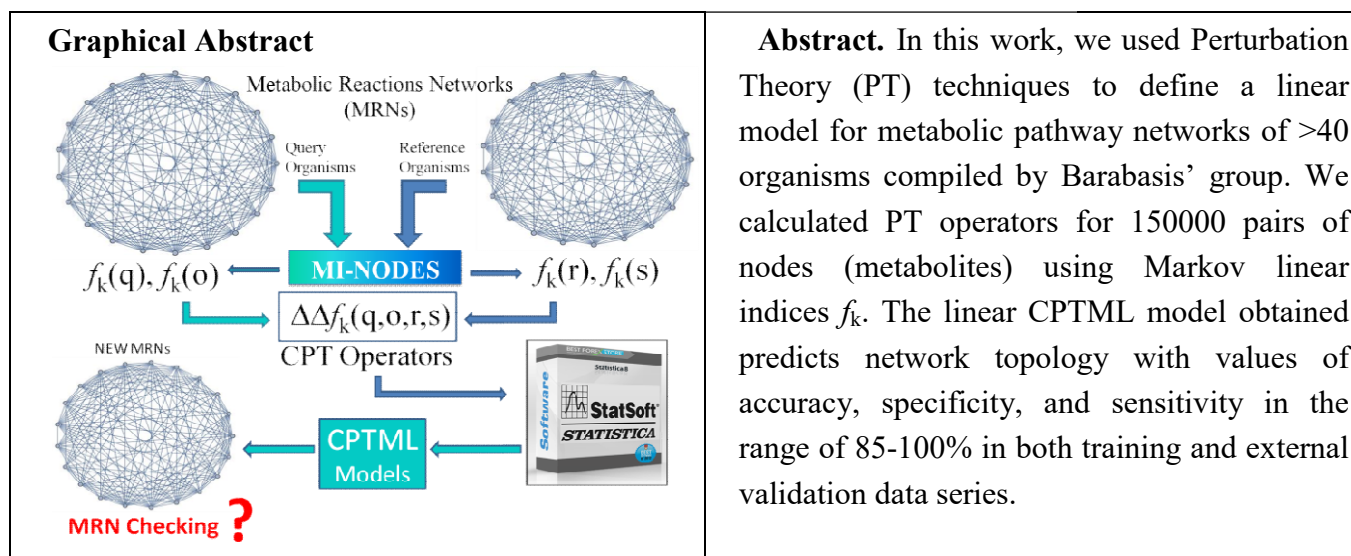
Graphical Abstract

Metabolic Reactions Networks (MRNs)

Query Organisms

Reference Organisms

$f_k(q), f_k(o)$

MI-NODES

$f_k(r), f_k(s)$

$\Delta\Delta f_k(q,o,r,s)$

CPT Operators

NEW MRNs

BEST FOR STORE

Statistica8

Software

StatSoft

STATISTICA

CPTML Models

MRN Checking ?

Abstract. In this work, we used Perturbation Theory (PT) techniques to define a linear model for metabolic pathway networks of >40 organisms compiled by Barabasis' group. We calculated PT operators for 150000 pairs of nodes (metabolites) using Markov linear indices $f_k$. The linear CPTML model obtained predicts network topology with values of accuracy, specificity, and sensitivity in the range of 85-100% in both training and external validation data series.